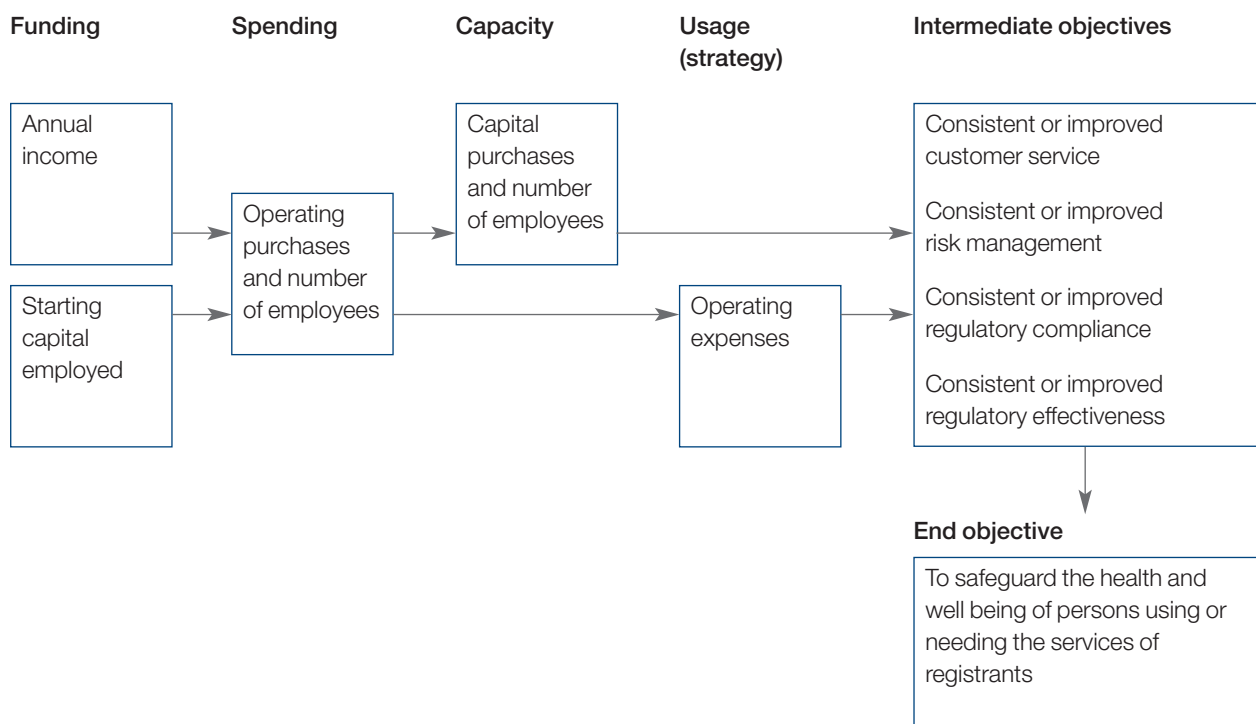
Funding

Spending

Capacity

Usage (strategy)

Intermediate objectives

Annual income

Starting capital employed

Operating purchases and number of employees

Capital purchases and number of employees

Operating expenses

Consistent or improved customer service

Consistent or improved risk management

Consistent or improved regulatory compliance

Consistent or improved regulatory effectiveness

End objective

To safeguard the health and well being of persons using or needing the services of registrants